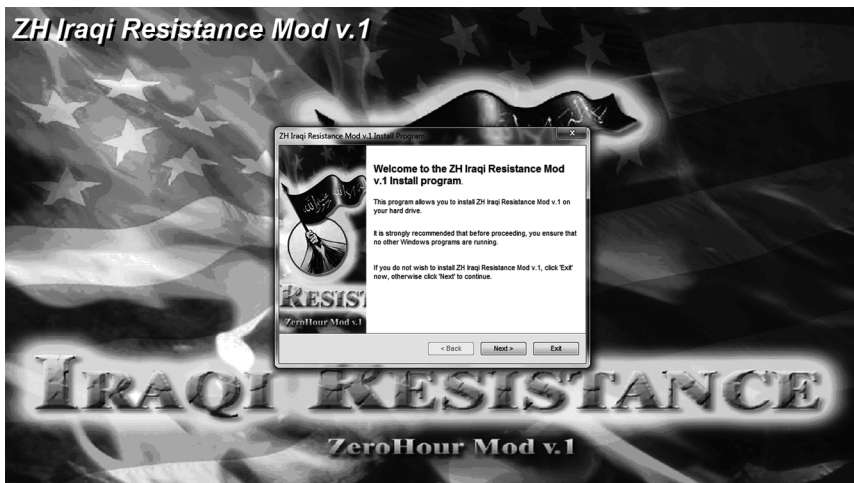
ZH Iraqi Resistance Mod v.1

ZH Iraqi Resistance Mod v.1 Install Program

Welcome to the ZH Iraqi Resistance Mod v.1 Install program.

This program allows you to install ZH Iraqi Resistance Mod v.1 on your hard drive.

It is strongly recommended that before proceeding, you ensure that no other Windows programs are running.

If you do not wish to install ZH Iraqi Resistance Mod v.1, click 'Exit' now, otherwise click 'Next' to continue.

RESIST

ZeroHour Mod

< Back

Next >

Exit

IRAQI RESISTANCE

ZeroHour Mod v.1